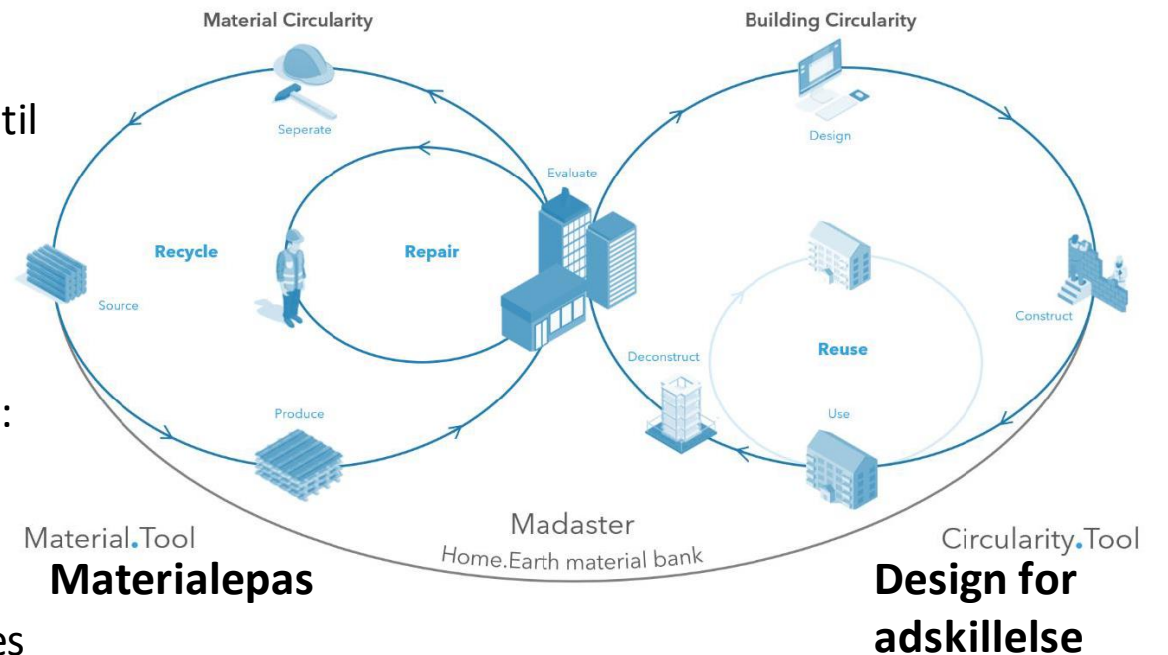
til

:

es

Material Circularity

Seperate

Recycle

Repair

Source

Produce

Evaluate

Building Circularity

Design

Construct

Reuse

Deconstruct

Use

Material.Tool

Madaster

Home.Earth material bank

Circularity.Tool

Materialepas

Design for adskillelse